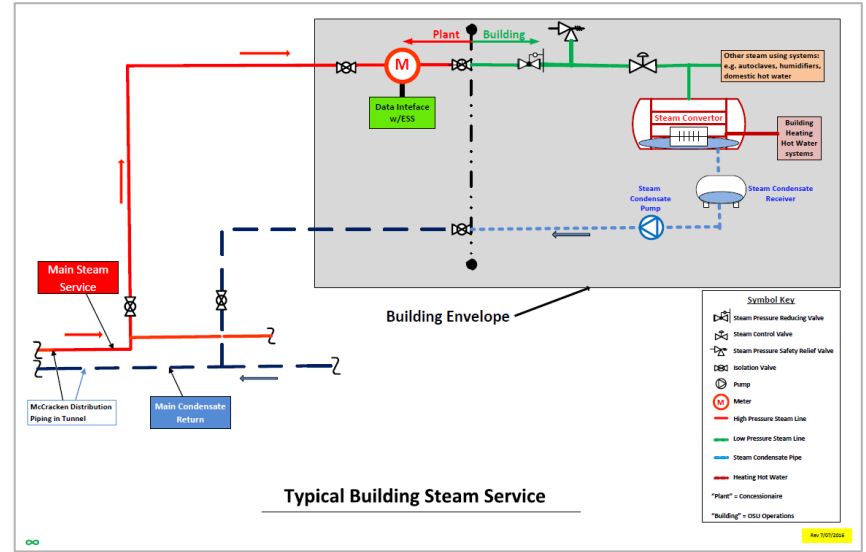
Plant

Building

M

Data Inteface w/ESS

Other steam using systems: e.g. autoclaves, humidifiers, domestic hot water

Steam Convertor

Building Heating Hot Water systems

Steam Condensate Pump

Steam Condensate Receiver

Main Steam Service

Building Envelope

McCracken Distribution Piping in Tunnel

Main Condensate Return

Symbol Key

Steam Pressure Reducing Valve

Steam Control Valve

Steam Pressure Safety Relief Valve

Isolation Valve

Pump

M Meter

High Pressure Steam Line

Low Pressure Steam Line

Steam Condensate Pipe

Heating Hot Water

"Plant" = Concessionaire

"Building" = OSU Operations

Typical Building Steam Service

Rev 7/07/2016